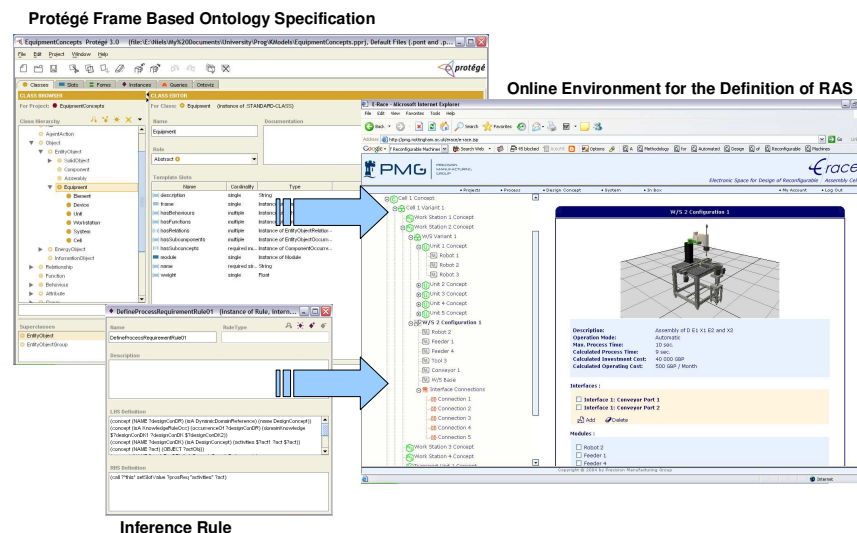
Protégé Frame Based Ontology Specification

EquipmentConcepts Protégé 3.0 (file:\E:\Niels\My%20Documents\University\Prog\KModels\EquipmentConcepts.pprj, Default Files (.pont and .p...

File Edit Project Window Help

protégé

Classes Slots Forms Instances Queries Ontoviz

CLASS BROWSER

For Project: EquipmentConcepts

Class Hierarchy

AgentAction
Object
EntityObject
SolidObject
Component
Assembly
Equipment
Element
Device
Unit
Workstation
System
Cell
EnergyObject
InformationObject
Relationship
Function
Behaviour
Attribute

Superclasses
EntityObject
EntityObjectGroup

CLASS EDITOR

For Class: Equipment (instance of :STANDARD-CLASS)

Name
Equipment

Documentation

Role
Abstract

Template Slots

| Name | Cardinality | Type |
|---|---|---|
| description | single | String |
| frame | single | Instance |
| hasBehaviours | multiple | Instance |
| hasFunctions | multiple | Instance |
| hasRelations | multiple | Instance of EntityObjectRelation |
| hasSubcomponents | multiple | Instance of EntityObjectOccurr... |
| hasSubconcepts | required mu... | Instance of ComponentOccurre... |
| module | single | Instance of Module |
| name | required sin... | String |
| weight | single | Float |

DefineProcessRequirementRule01 (Instance of Rule, Intern...

Name
DefineProcessRequirementRule01

Rule Type

Description

LHS Definition

(concept (NAME ?designConDf) (isA DynamicDomainReference) (name DesignConcept))
(concept (NAME ?designConDf) (isA KnowledgeRuleOcc) (occurrenceOf ?designConDf) (domainKnowledge $?designConDf1 ?designConDf $?designConDf2))
(concept (NAME ?designConDf) (isA DesignConcept) (activities $?act1 ?act $?act))
(concept (NAME ?act) (OBJECT ?actObj))

RHS Definition

(call ?*this* setSlot-Value ?procReq "activities" ?act)

Inference Rule

Online Environment for the Definition of RAS

E-Race - Microsoft Internet Explorer

File Edit View Favorites Tools Help

Back Search Favorites

PMG PRECISION MANUFACTURING GROUP

Erace

Electronic Space for Design of Reconfigurable Assembly Cel

Projects Process Design Concept System In Box My Account Log Out

Cell 1 Concept
Cell 1 Variant 1
Work Station 1 Concept
Work Station 2 Concept
W/S Variant 1
Unit 1 Concept
Robot 1
Robot 2
Robot 3
Unit 2 Concept
Unit 3 Concept
Unit 4 Concept
Unit 5 Concept
W/S 2 Configuration 1
Robot 2
Feeder 1
Feeder 4
Tool 3
Conveyor 1
W/S Base
Interface Connections
Connection 1
Connection 2
Connection 3
Connection 4
Connection 5
Work Station 3 Concept
Work Station 4 Concept

W/S 2 Configuration 1

Description: Assembly of D E1 X1 E2 and X2
Operation Mode: Automatic
Max. Process Time: 10 sec.
Calculated Process Time: 9 sec.
Calculated Investment Cost: 40 000 GBP
Calculated Operating Cost: 500 GBP / Month

Interfaces :
Interface 1: Conveyor Port 1
Interface 1: Conveyor Port 2
Add Delete

Modules :
Robot 2
Feeder 1
Feeder 4

Copyright © 2004 by Precision Manufacturing Group

Internet